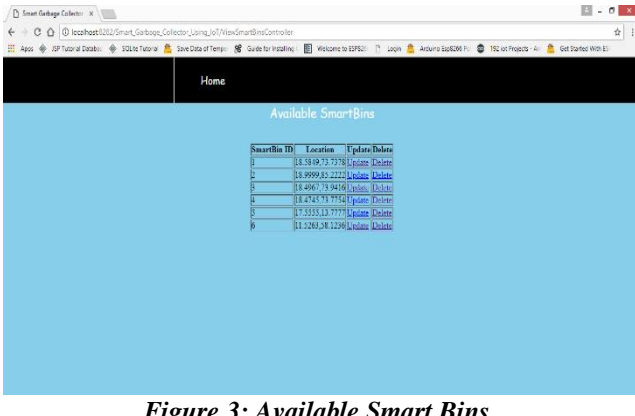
Smart Garbage Collector ×

localhost:8282/Smart_Garbage_Collector_Using_IoT/ViewSmartBinsController

Apps JSP Tutorial Databa: SQLite Tutorial Save Data of Tempe Guide for Installing Welcome to ESP826 Login Arduino Esp8266 Po 192 Iot Projects - Al Get Started With ES

Home

Available SmartBins

| SmartBin ID | Location | Update | Delete |
|---|---|---|---|
| 1 | 18.5849,73.7378 | Update | Delete |
| 2 | 18.9999,85.2222 | Update | Delete |
| 3 | 18.4967,73.9416 | Update | Delete |
| 4 | 18.4745,73.7754 | Update | Delete |
| 5 | 17.5555,13.7777 | Update | Delete |
| 6 | 11.5263,58.1236 | Update | Delete |

Figure 3: Available Smart Bins